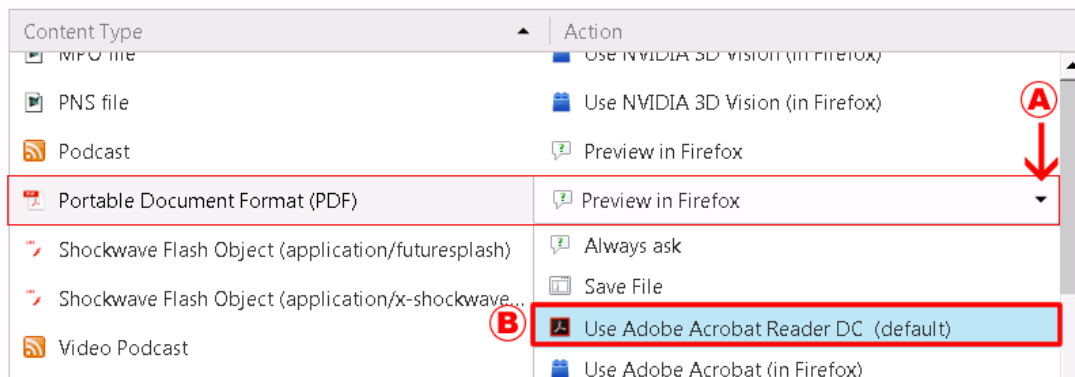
| Content Type | Action |
|---|---|
| MPO file | Use NVIDIA 3D Vision (in Firefox) |
| PNS file | Use NVIDIA 3D Vision (in Firefox) |
| Podcast | Preview in Firefox |
| Portable Document Format (PDF) | Preview in Firefox |
| Shockwave Flash Object (application/futuresplash) | Always ask |
| Shockwave Flash Object (application/x-shockwave... | Save File |
| | Use Adobe Acrobat Reader DC (default) |
| Video Podcast | Use Adobe Acrobat (in Firefox) |

A

B